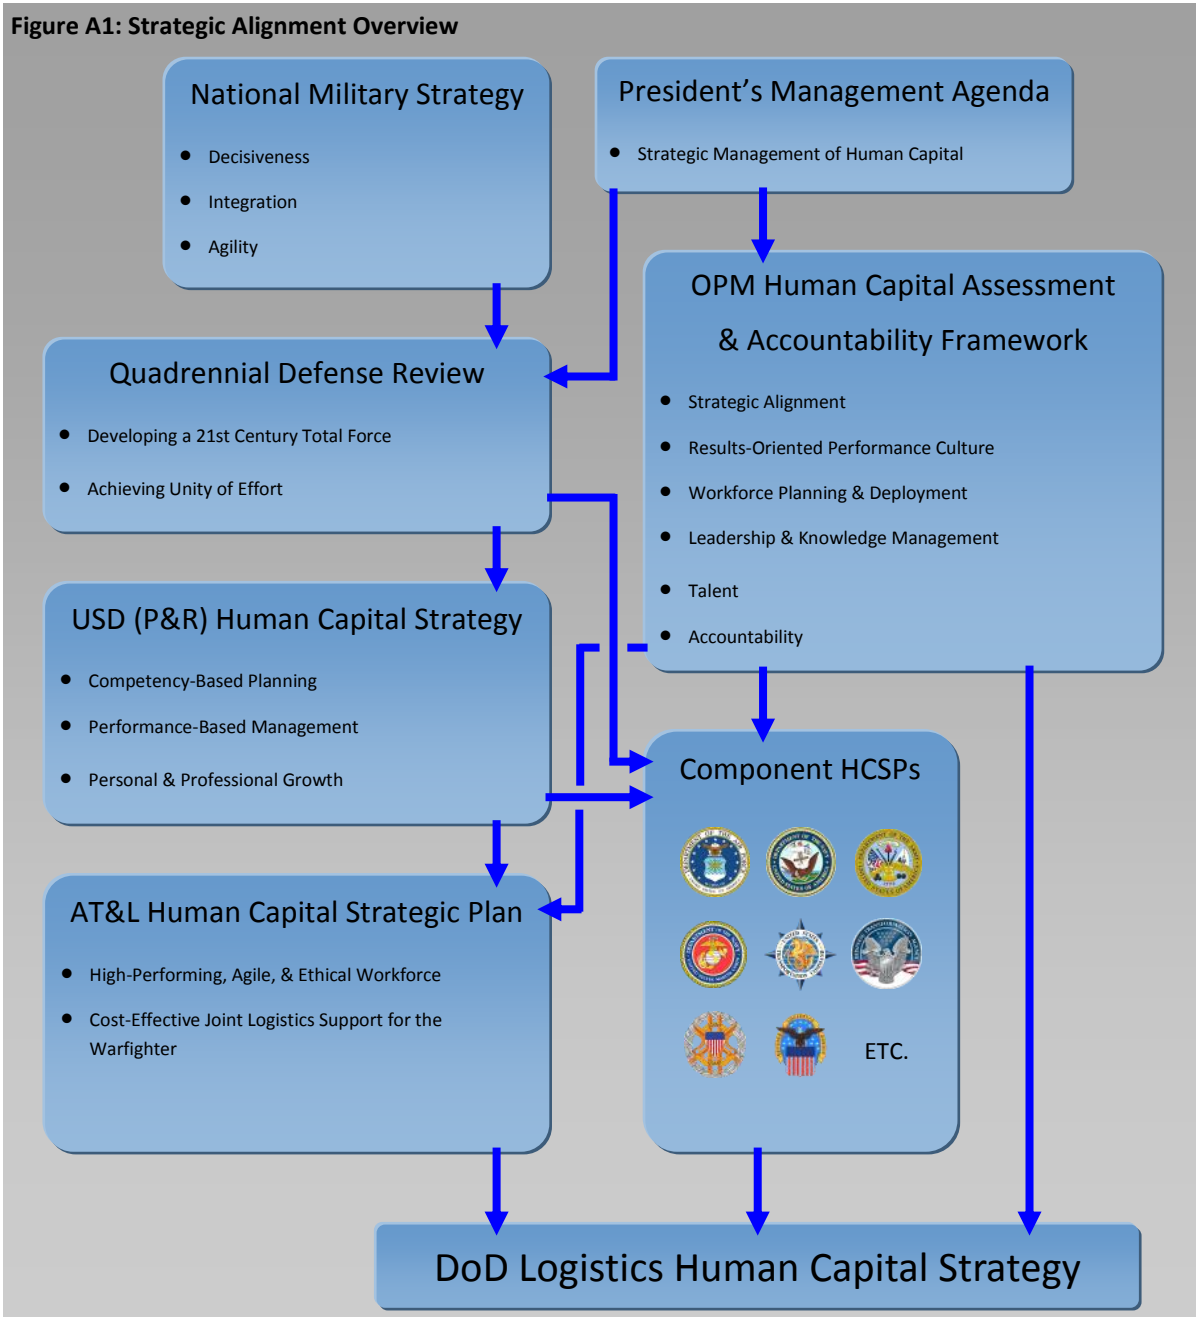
Figure A1: Strategic Alignment Overview

National Military Strategy

- Decisiveness
- Integration
- Agility

President's Management Agenda

- Strategic Management of Human Capital

OPM Human Capital Assessment & Accountability Framework

- Strategic Alignment
- Results-Oriented Performance Culture
- Workforce Planning & Deployment
- Leadership & Knowledge Management
- Talent
- Accountability

Quadrennial Defense Review

- Developing a 21st Century Total Force
- Achieving Unity of Effort

USD (P&R) Human Capital Strategy

- Competency-Based Planning
- Performance-Based Management
- Personal & Professional Growth

Component HCSPs

ETC.

AT&L Human Capital Strategic Plan

- High-Performing, Agile, & Ethical Workforce
- Cost-Effective Joint Logistics Support for the Warfighter

DoD Logistics Human Capital Strategy